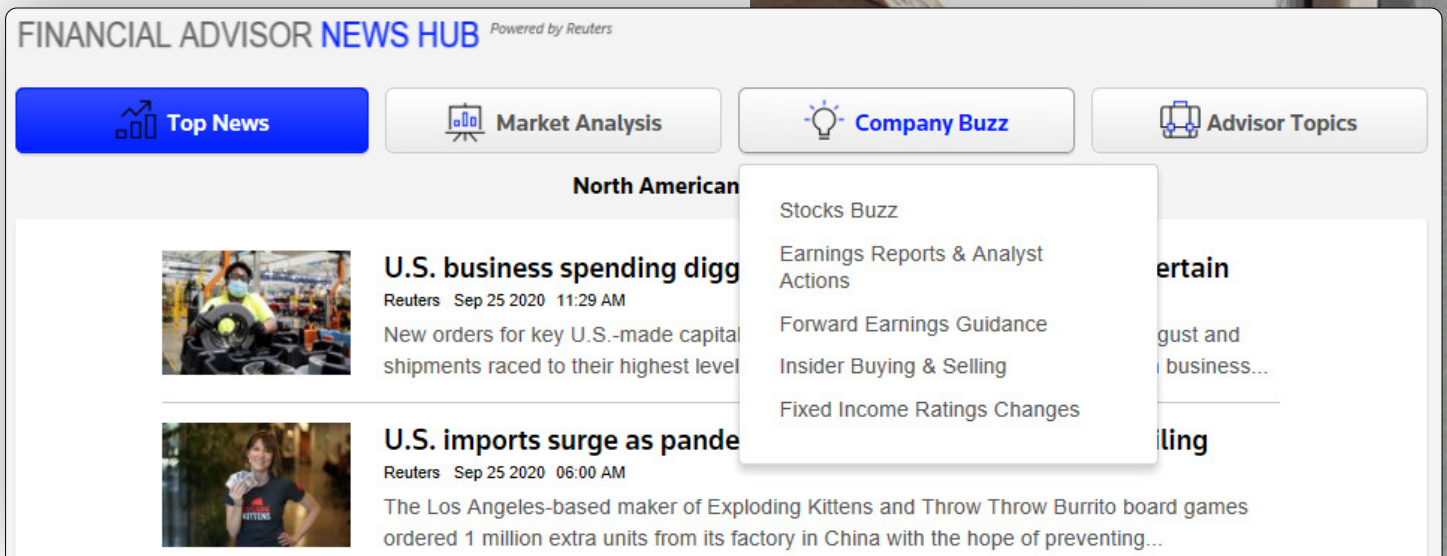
FINANCIAL ADVISOR NEWS HUB Powered by Reuters

Top News

Market Analysis

Company Buzz

Advisor Topics

North American

Stocks Buzz

Earnings Reports & Analyst Actions

Forward Earnings Guidance

Insider Buying & Selling

Fixed Income Ratings Changes

U.S. business spending digg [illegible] ertain

Reuters Sep 25 2020 11:29 AM

New orders for key U.S.-made capital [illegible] gust and shipments raced to their highest level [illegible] business...

U.S. imports surge as pande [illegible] iling

Reuters Sep 25 2020 06:00 AM

The Los Angeles-based maker of Exploding Kittens and Throw Throw Burrito board games ordered 1 million extra units from its factory in China with the hope of preventing...

KITTENS